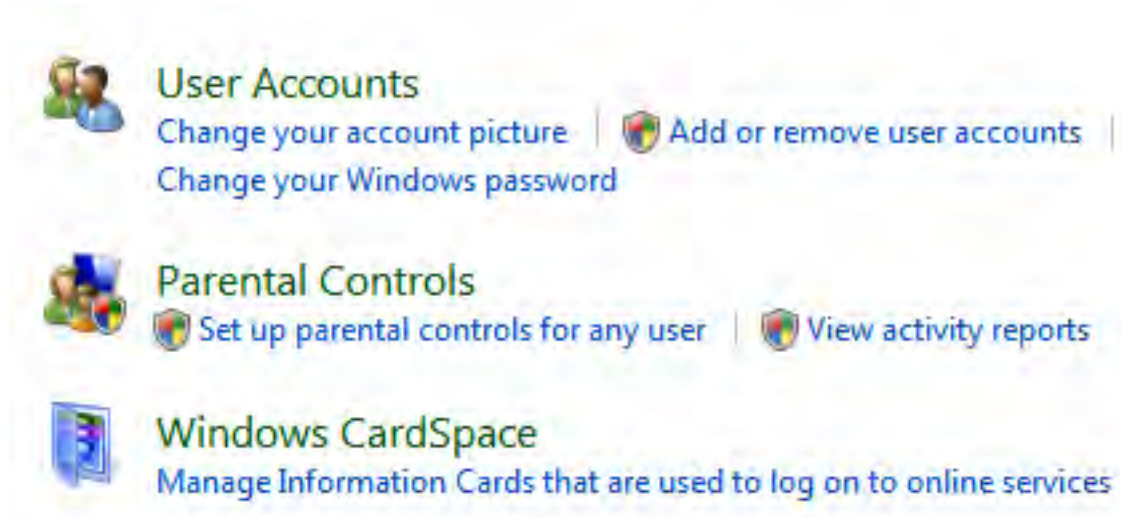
User Accounts
Change your account picture | Add or remove user accounts |
Change your Windows password

Parental Controls
Set up parental controls for any user | View activity reports

Windows CardSpace
Manage Information Cards that are used to log on to online services